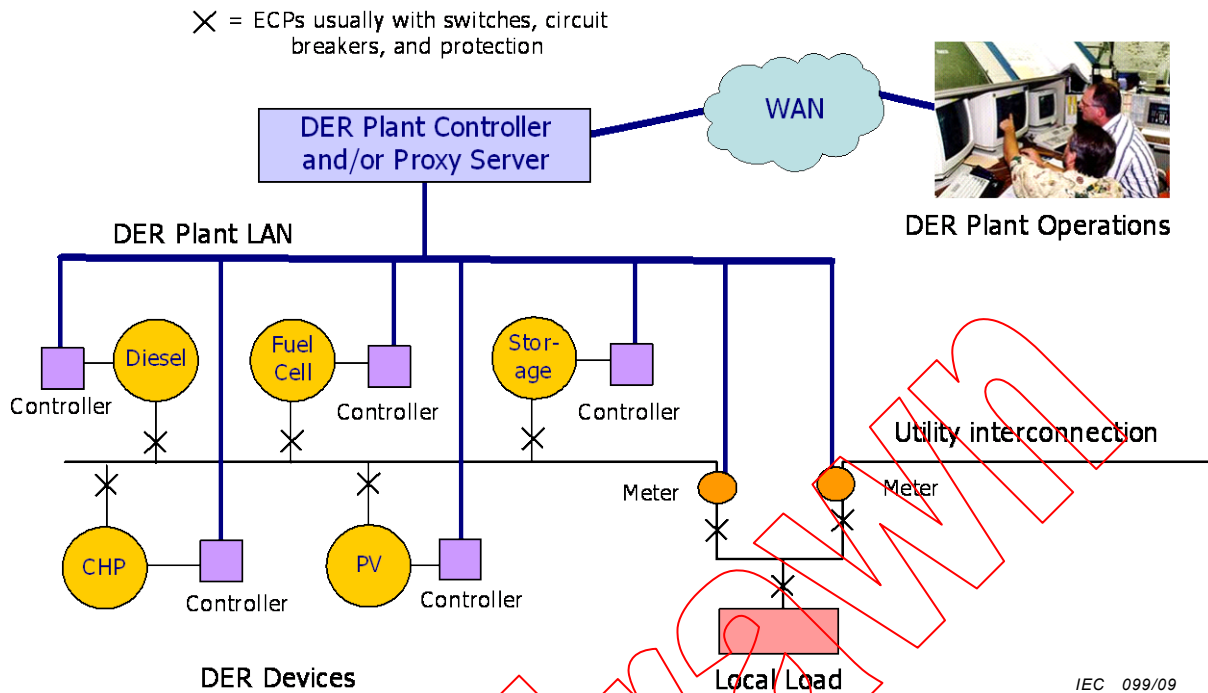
$\times$ = ECPs usually with switches, circuit breakers, and protection

DER Plant Controller and/or Proxy Server

WAN

DER Plant Operations

DER Plant LAN

Controller

Diesel

Fuel Cell

Controller

Stor-age

Controller

Utility interconnection

Meter

Meter

CHP

Controller

PV

Controller

Local Load

DER Devices

IEC 099/09